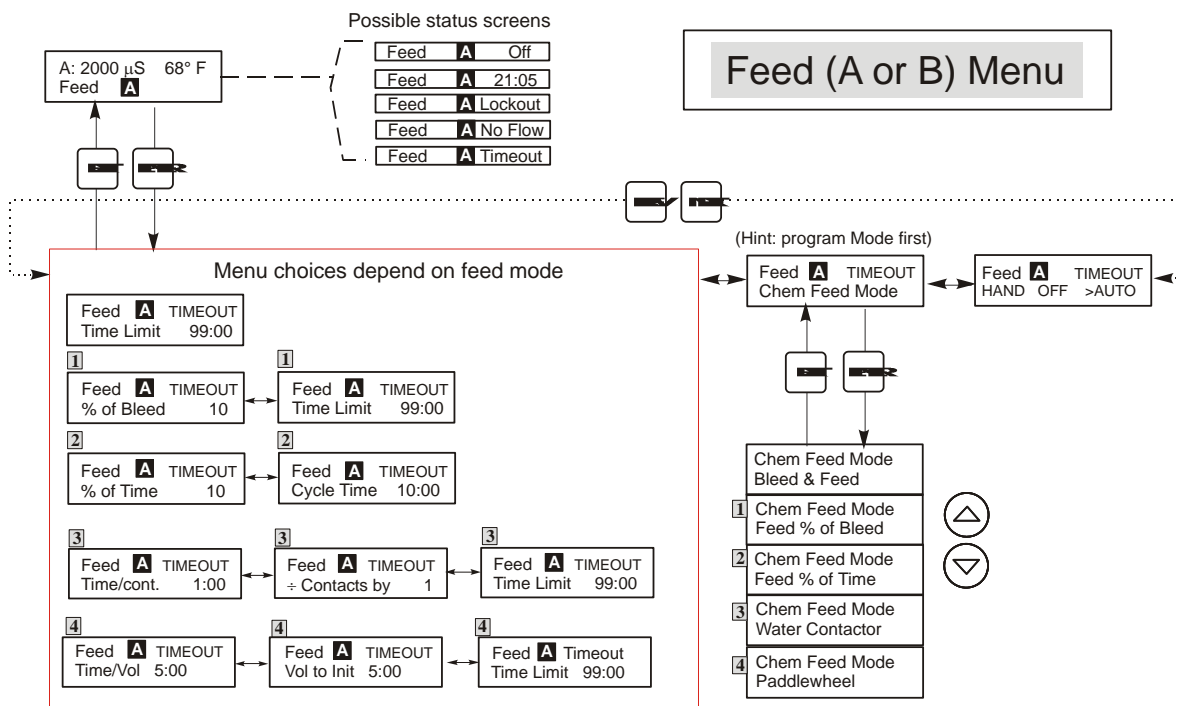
Possible status screens

A: 2000 µS 68° F
Feed A

Feed A Off
Feed A 21:05
Feed A Lockout
Feed A No Flow
Feed A Timeout

Feed (A or B) Menu

(Hint: program Mode first)

Menu choices depend on feed mode

Feed A TIMEOUT
Time Limit 99:00

1
Feed A TIMEOUT
% of Bleed 10

1
Feed A TIMEOUT
Time Limit 99:00

2
Feed A TIMEOUT
% of Time 10

2
Feed A TIMEOUT
Cycle Time 10:00

3
Feed A TIMEOUT
Time/cont. 1:00

3
Feed A TIMEOUT
÷ Contacts by 1

3
Feed A TIMEOUT
Time Limit 99:00

4
Feed A TIMEOUT
Time/Vol 5:00

4
Feed A TIMEOUT
Vol to Init 5:00

4
Feed A Timeout
Time Limit 99:00

Feed A TIMEOUT
Chem Feed Mode

Feed A TIMEOUT
HAND OFF >AUTO

Chem Feed Mode
Bleed & Feed

1 Chem Feed Mode
Feed % of Bleed

2 Chem Feed Mode
Feed % of Time

3 Chem Feed Mode
Water Contactor

4 Chem Feed Mode
Paddlewheel